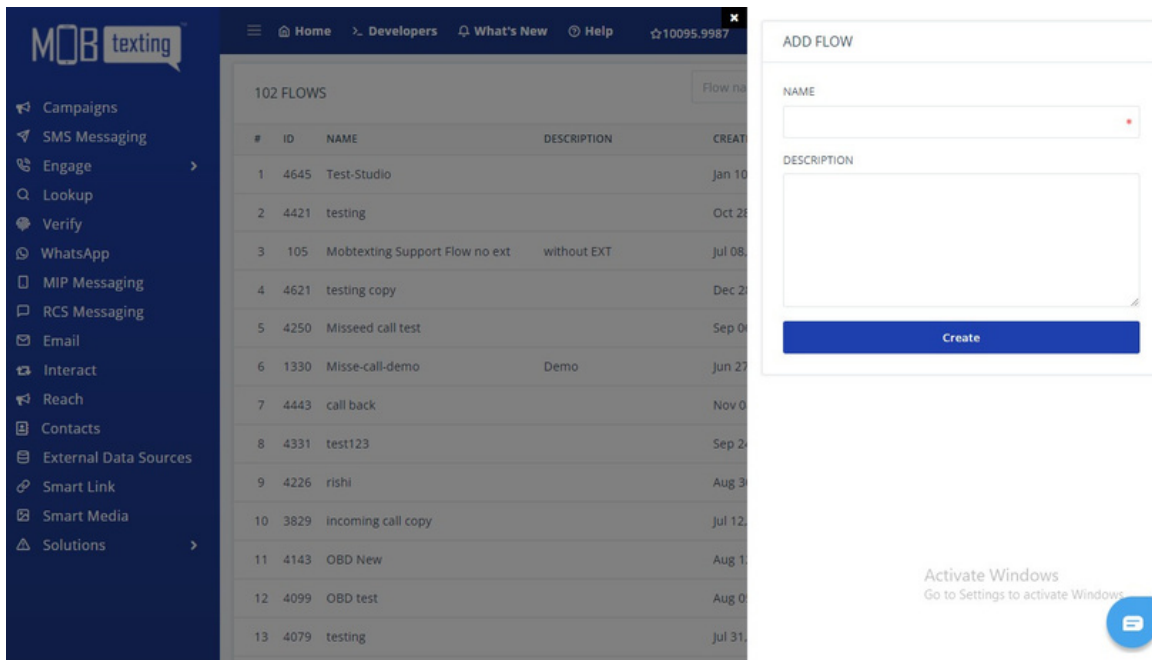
MOB texting

Campaigns
SMS Messaging
Engage
Lookup
Verify
WhatsApp
MIP Messaging
RCS Messaging
Email
Interact
Reach
Contacts
External Data Sources
Smart Link
Smart Media
Solutions

Home >_ Developers What's New Help ☆10095.9987

102 FLOWS

Flow na

| # | ID | NAME | DESCRIPTION | CREAT |
|---|---|---|---|---|
| 1 | 4645 | Test-Studio | | Jan 10 |
| 2 | 4421 | testing | | Oct 28 |
| 3 | 105 | Mobtexting Support Flow no ext | without EXT | Jul 08. |
| 4 | 4621 | testing copy | | Dec 2 |
| 5 | 4250 | Misseed call test | | Sep 0 |
| 6 | 1330 | Misse-call-demo | Demo | Jun 27 |
| 7 | 4443 | call back | | Nov 0 |
| 8 | 4331 | test123 | | Sep 2 |
| 9 | 4226 | rishi | | Aug 3 |
| 10 | 3829 | incoming call copy | | Jul 12. |
| 11 | 4143 | OBD New | | Aug 1 |
| 12 | 4099 | OBD test | | Aug 0 |
| 13 | 4079 | testing | | Jul 31. |

ADD FLOW

NAME

DESCRIPTION

Create

Activate Windows
Go to Settings to activate Windows.